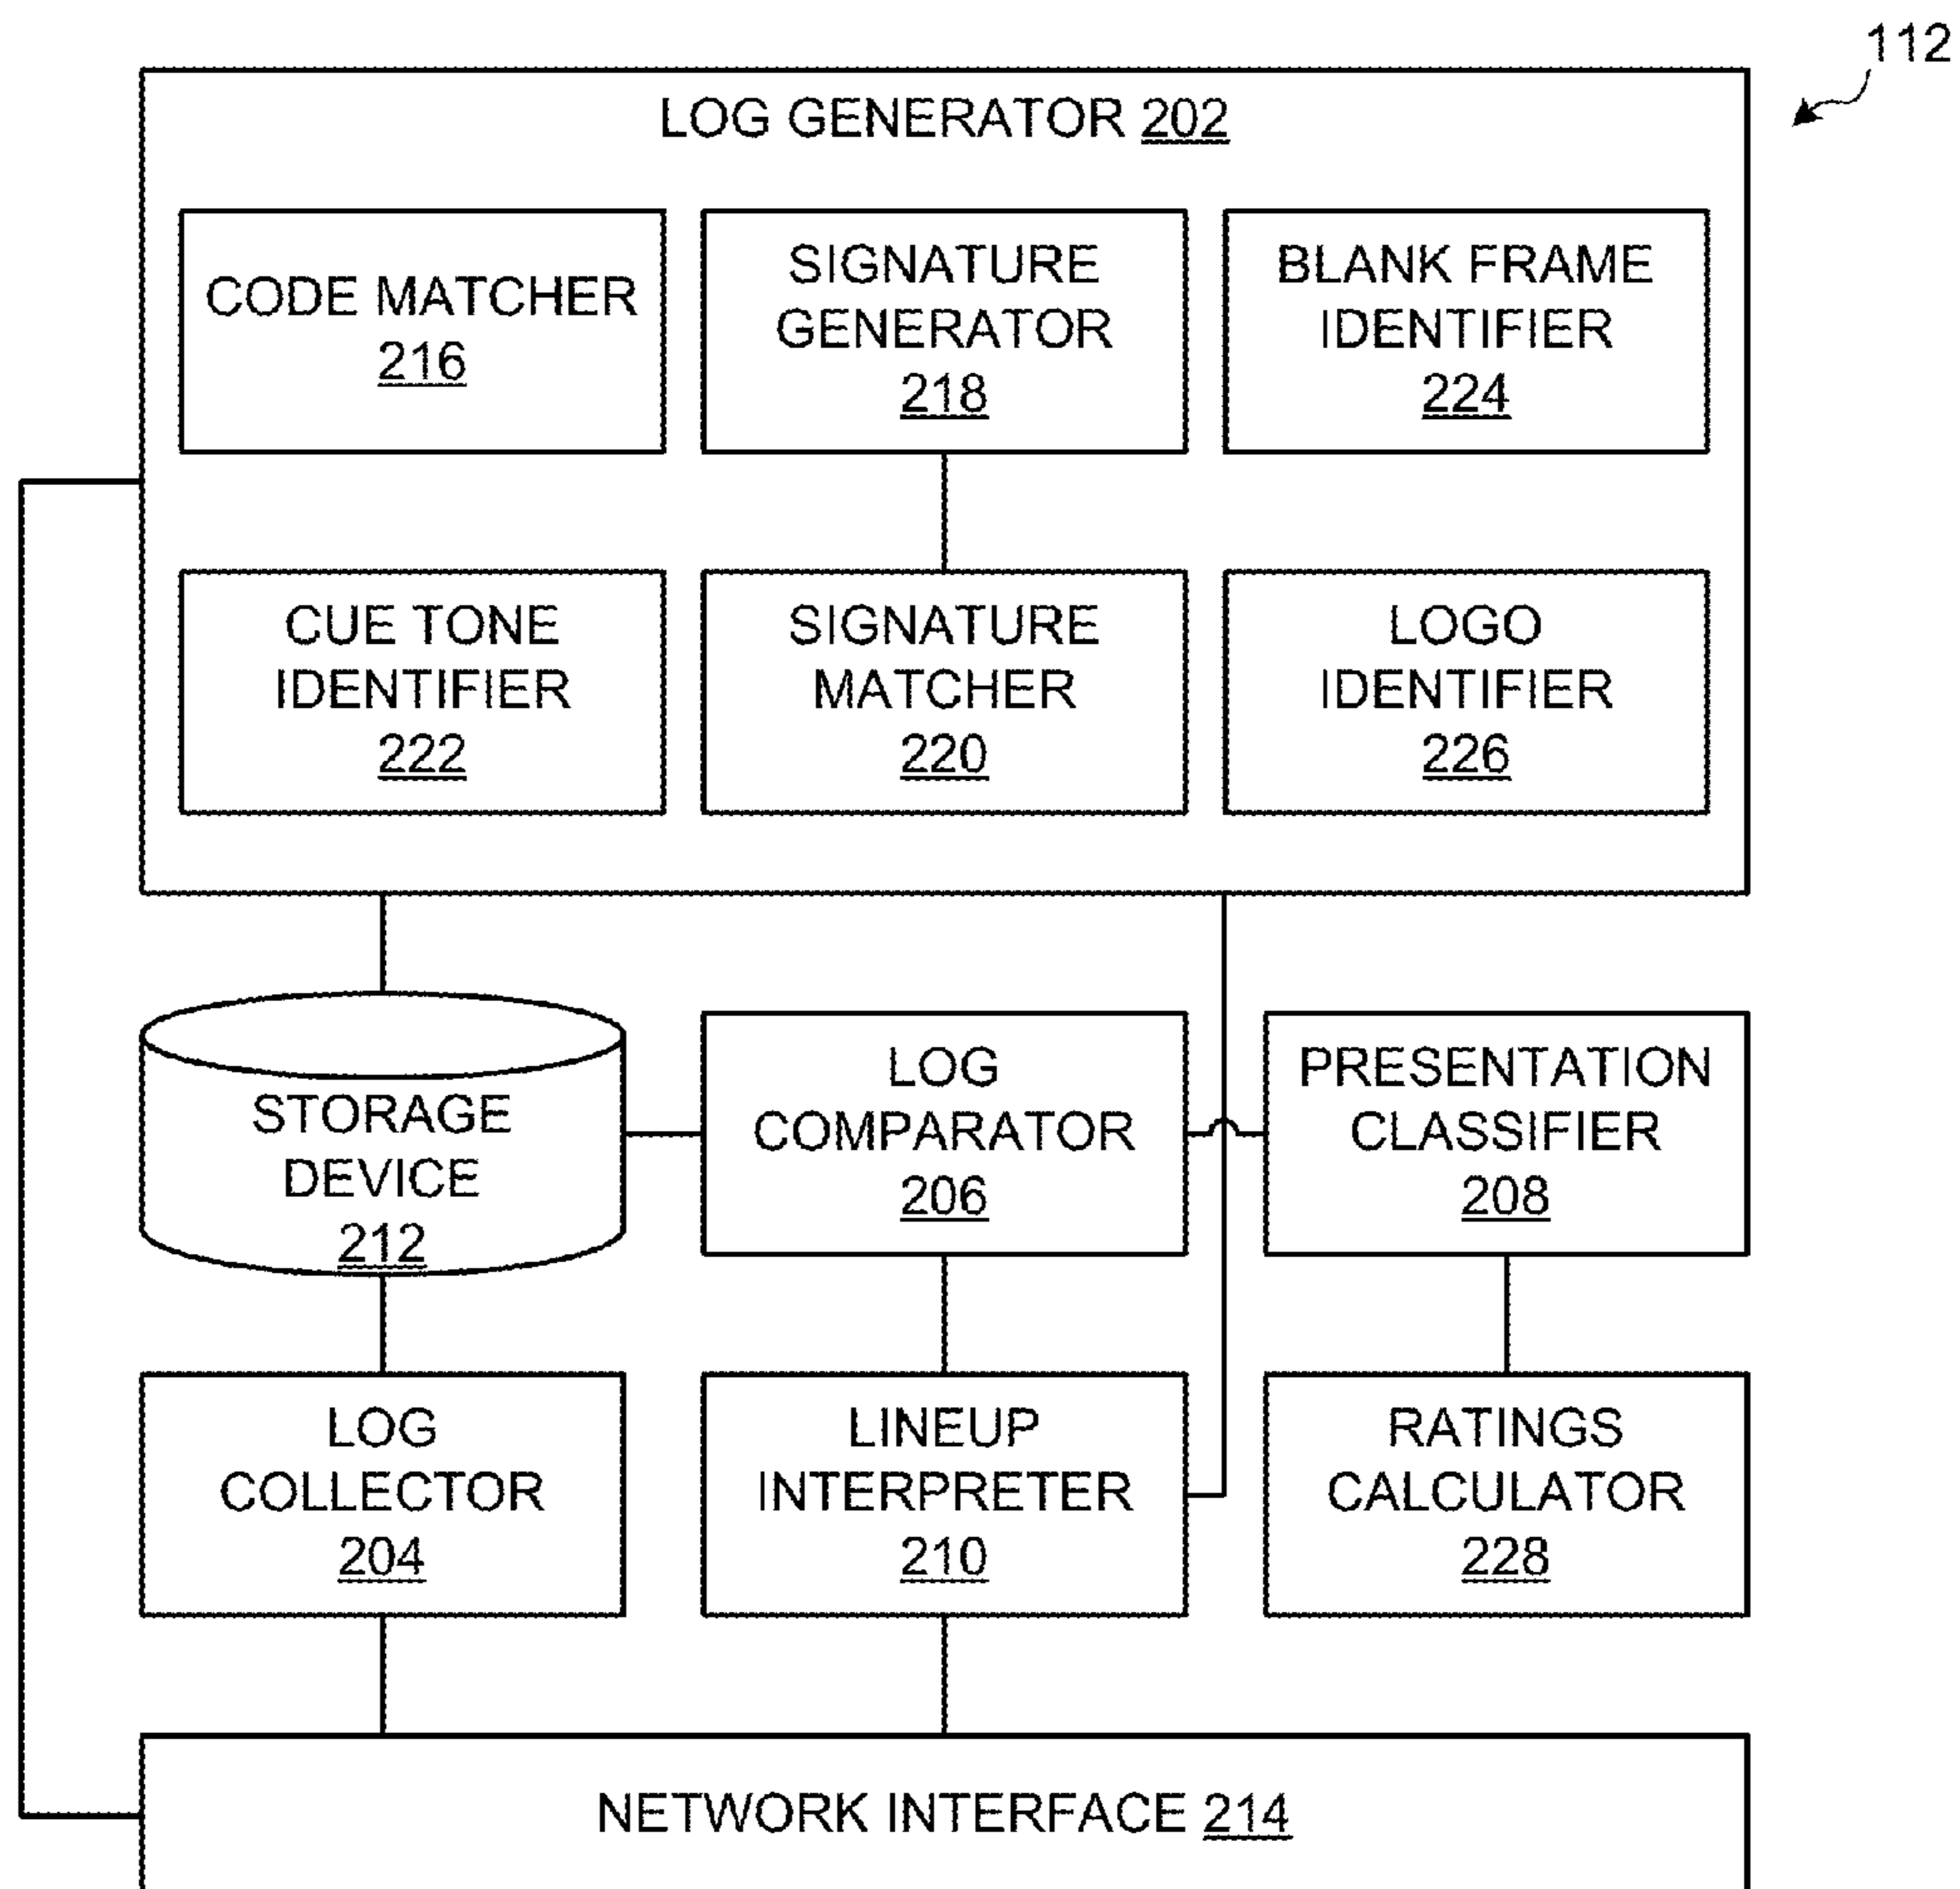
112

LOG GENERATOR 202

CODE MATCHER 216

SIGNATURE GENERATOR 218

BLANK FRAME IDENTIFIER 224

CUE TONE IDENTIFIER 222

SIGNATURE MATCHER 220

LOGO IDENTIFIER 226

STORAGE DEVICE 212

LOG COMPARATOR 206

PRESENTATION CLASSIFIER 208

LOG COLLECTOR 204

LINEUP INTERPRETER 210

RATINGS CALCULATOR 228

NETWORK INTERFACE 214